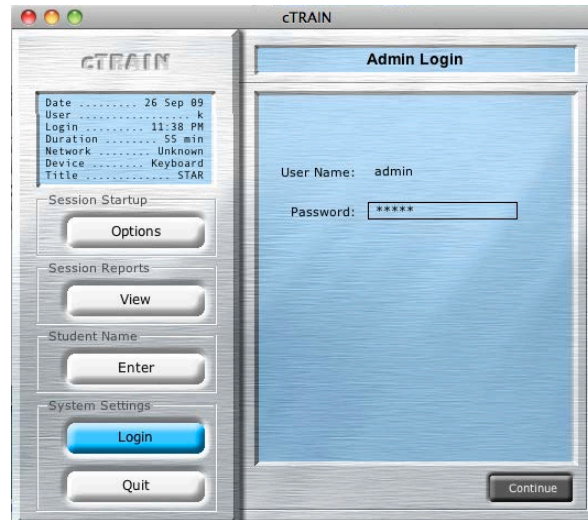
cTRAIN

cTRAIN

Date ......... 26 Sep 09
User ................. k
Login ......... 11:38 PM
Duration ........ 55 min
Network ........ Unknown
Device ........ Keyboard
Title ............. STAR

Session Startup
Options

Session Reports
View

Student Name
Enter

System Settings
Login

Quit

Admin Login

User Name: admin

Password: *****

Continue